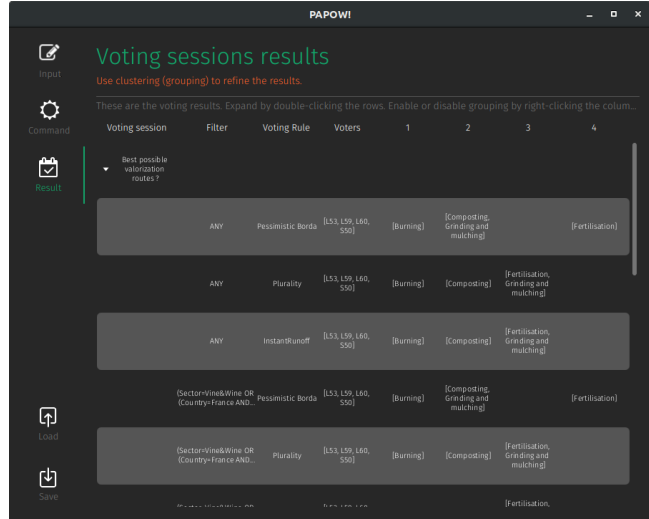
PAPOW!

Input

Command

Result

Load

Save

Voting sessions results

Use clustering (grouping) to refine the results.

These are the voting results. Expand by double-clicking the rows. Enable or disable grouping by right-clicking the colum...

| Voting session | Filter | Voting Rule | Voters | 1 | 2 | 3 | 4 |
|---|---|---|---|---|---|---|---|
| Best possible valorization routes ? | | | | | | | |
| | ANY | Pessimistic Borda | [L53, L59, L60, S50] | [Burning] | [Composting, Grinding and mulching] | | [Fertilisation] |
| | ANY | Plurality | [L53, L59, L60, S50] | [Burning] | [Composting] | [Fertilisation, Grinding and mulching] | |
| | ANY | InstantRunoff | [L53, L59, L60, S50] | [Burning] | [Composting] | [Fertilisation, Grinding and mulching] | |
| | (Sector=Vine&Wine OR (Country=France AND... | Pessimistic Borda | [L53, L59, L60, S50] | [Burning] | [Composting, Grinding and mulching] | | [Fertilisation] |
| | (Sector=Vine&Wine OR (Country=France AND... | Plurality | [L53, L59, L60, S50] | [Burning] | [Composting] | [Fertilisation, Grinding and mulching] | |
| | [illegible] | | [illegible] | | | [Fertilisation, | |